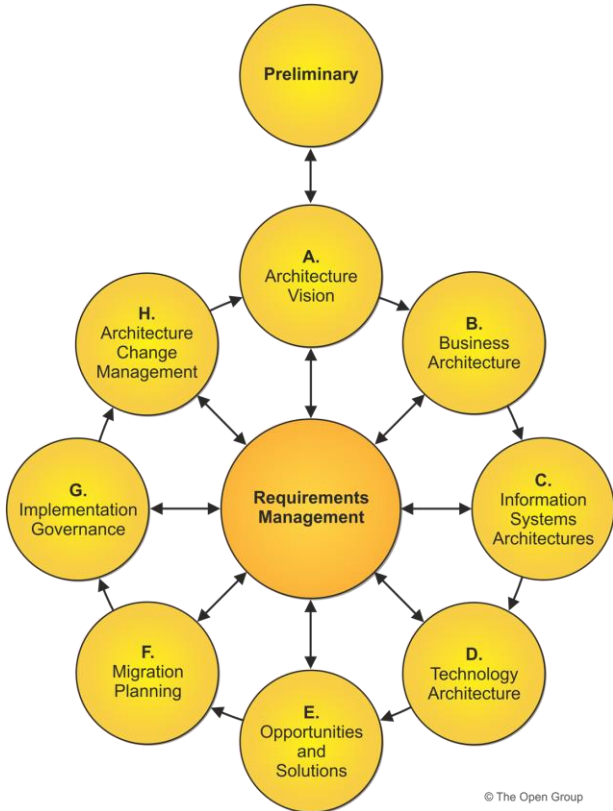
Preliminary

A.
Architecture
Vision

B.
Business
Architecture

C.
Information
Systems
Architectures

D.
Technology
Architecture

E.
Opportunities
and
Solutions

F.
Migration
Planning

G.
Implementation
Governance

H.
Architecture
Change
Management

Requirements
Management

© The Open Group